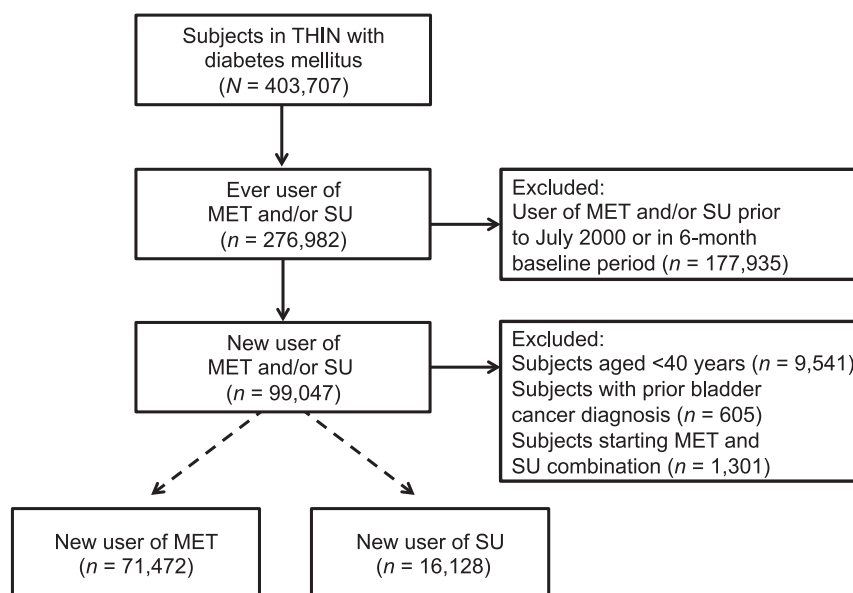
Subjects in THIN with diabetes mellitus ($N$ = 403,707)

Ever user of MET and/or SU ($n$ = 276,982)

Excluded:
User of MET and/or SU prior to July 2000 or in 6-month baseline period ($n$ = 177,935)

New user of MET and/or SU ($n$ = 99,047)

Excluded:
Subjects aged <40 years ($n$ = 9,541)
Subjects with prior bladder cancer diagnosis ($n$ = 605)
Subjects starting MET and SU combination ($n$ = 1,301)

New user of MET ($n$ = 71,472)

New user of SU ($n$ = 16,128)